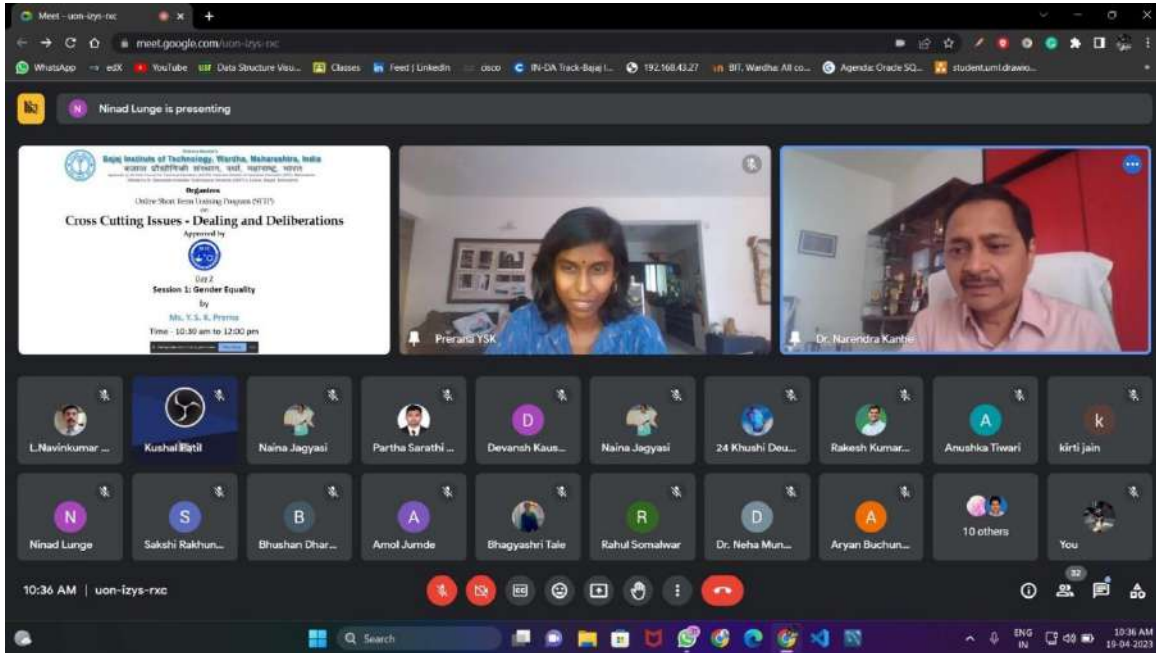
Meet - uon-izys-rxc

meet.google.com/uon-izys-rxc

WhatsApp edX YouTube Data Structure Visu... Classes Feed | LinkedIn cisco IN-DA Track-Bajaj I... 192.168.43.27 BIT, Wardha: All co... Agenda: Oracle SQ... student.uml.drawio...

N Ninad Lunge is presenting

Bajaj Institute of Technology, Wardha, Maharashtra, India
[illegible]

Organizes
Online Short Term Training Program (STTP)
on
Cross Cutting Issues - Dealing and Deliberations
Approved by

Day 2
Session 1: Gender Equality
by
Ms. Y. S. K. Prerna
Time - 10:30 am to 12:00 pm

Prerana YSK

Dr. Narendra Kanhe

L.Navinkumar ...

Kushal Patil

Naina Jagyasi

Partha Sarathi ...

D
Devansh Kaus...

Naina Jagyasi

24 Khushi Deu...

Rakesh Kumar...

A
Anushka Tiwari

k
kirti jain

N
Ninad Lunge

S
Sakshi Rakhun...

B
Bhushan Dhar...

A
Amol Jumde

Bhagyashri Tale

R
Rahul Somalwar

D
Dr. Neha Mun...

A
Aryan Buchun...

10 others

You

10:36 AM | uon-izys-rxc

32

Search

ENG IN

10:36 AM 19-04-2023